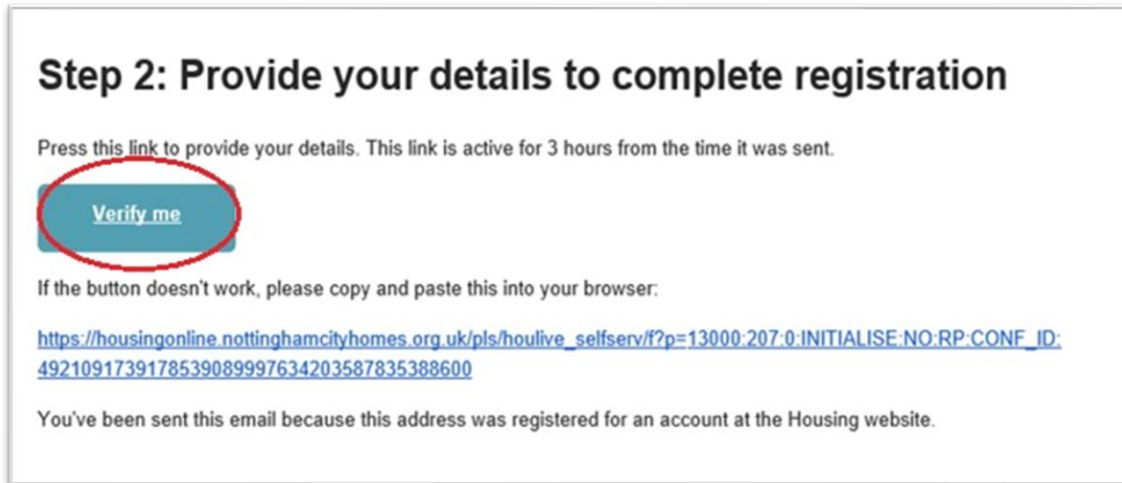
Step 2: Provide your details to complete registration

Press this link to provide your details. This link is active for 3 hours from the time it was sent.

Verify me

If the button doesn't work, please copy and paste this into your browser:

https://housingonline.nottinghamcityhomes.org.uk/pls/houlive_selfserv/f?p=13000:207:0:INITIALISE:NO:RP:CONF_ID:4921091739178539089997634203587835388600

You've been sent this email because this address was registered for an account at the Housing website.